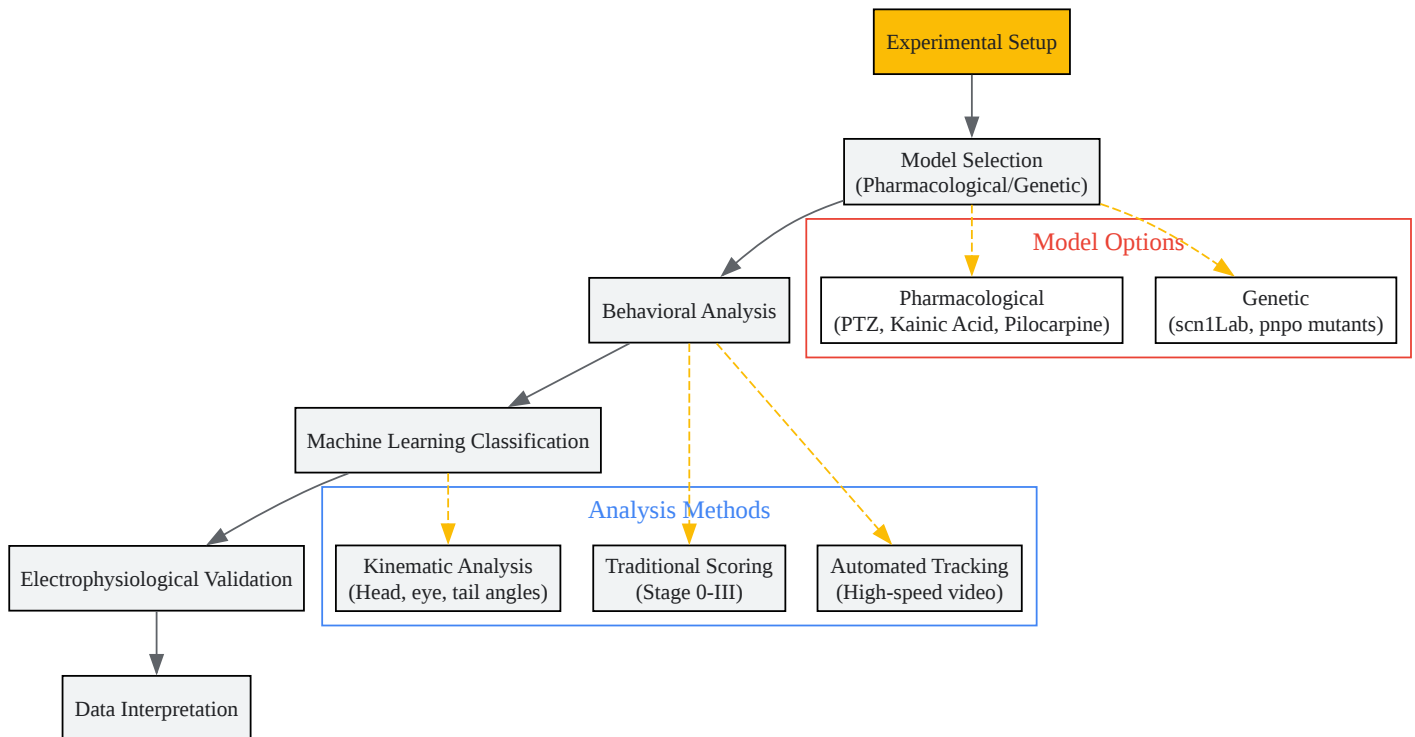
Experimental Setup

Model Selection
(Pharmacological/Genetic)

Model Options

Pharmacological
(PTZ, Kainic Acid, Pilocarpine)

Genetic
(scn1Lab, pnpo mutants)

Behavioral Analysis

Machine Learning Classification

Analysis Methods

Kinematic Analysis
(Head, eye, tail angles)

Traditional Scoring
(Stage 0-III)

Automated Tracking
(High-speed video)

Electrophysiological Validation

Data Interpretation